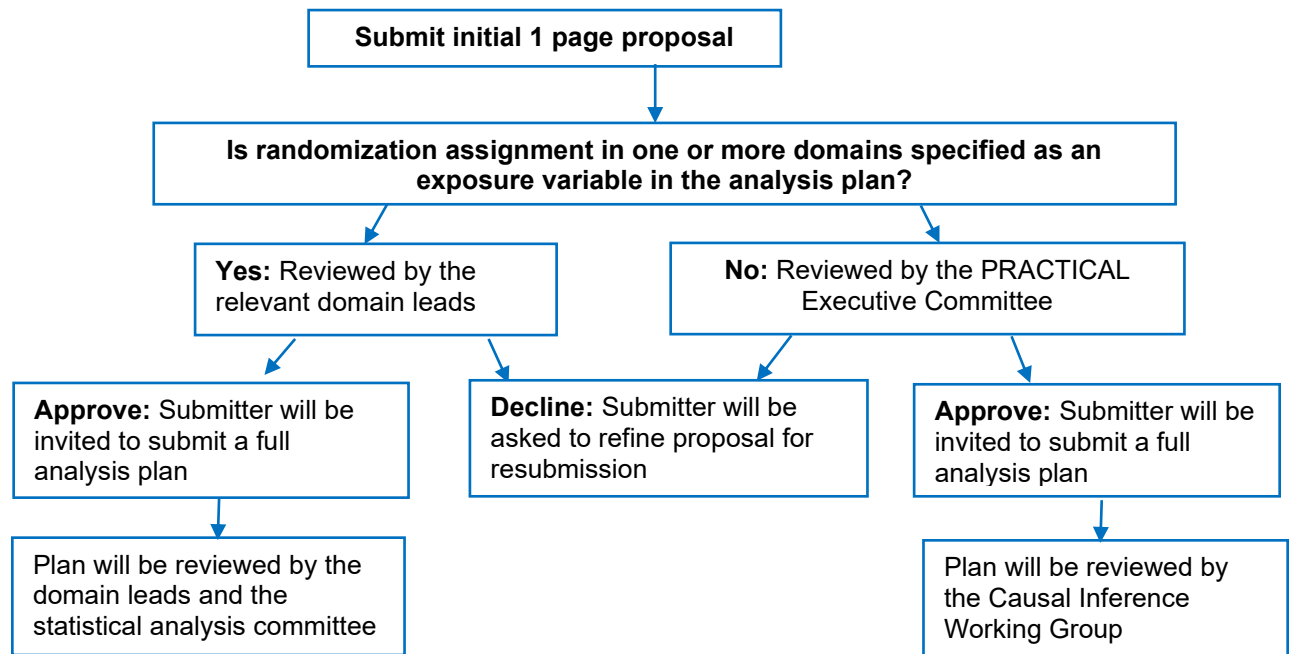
Submit initial 1 page proposal

Is randomization assignment in one or more domains specified as an exposure variable in the analysis plan?

**Yes:** Reviewed by the relevant domain leads

**No:** Reviewed by the PRACTICAL Executive Committee

**Approve:** Submitter will be invited to submit a full analysis plan

**Decline:** Submitter will be asked to refine proposal for resubmission

**Approve:** Submitter will be invited to submit a full analysis plan

Plan will be reviewed by the domain leads and the statistical analysis committee

Plan will be reviewed by the Causal Inference Working Group